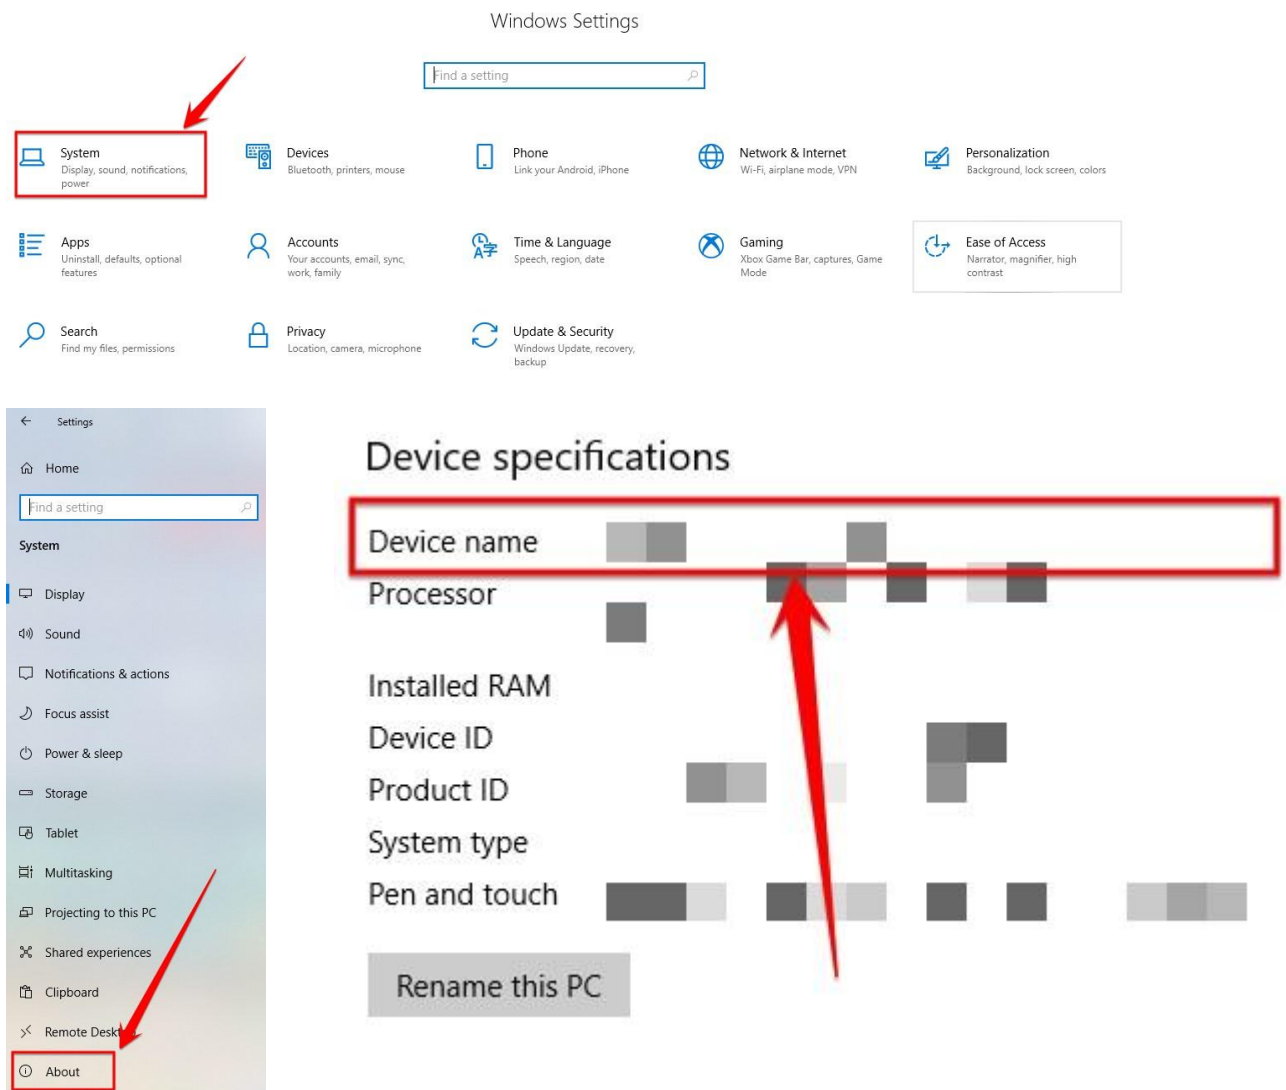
Windows Settings

Find a setting

System
Display, sound, notifications, power

Devices
Bluetooth, printers, mouse

Phone
Link your Android, iPhone

Network & Internet
Wi-Fi, airplane mode, VPN

Personalization
Background, lock screen, colors

Apps
Uninstall, defaults, optional features

Accounts
Your accounts, email, sync, work, family

Time & Language
Speech, region, date

Gaming
Xbox Game Bar, captures, Game Mode

Ease of Access
Narrator, magnifier, high contrast

Search
Find my files, permissions

Privacy
Location, camera, microphone

Update & Security
Windows Update, recovery, backup

Settings

Home

Find a setting

System

Display

Sound

Notifications & actions

Focus assist

Power & sleep

Storage

Tablet

Multitasking

Projecting to this PC

Shared experiences

Clipboard

Remote Desk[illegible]

About

Device specifications

Device name

Processor

Installed RAM

Device ID

Product ID

System type

Pen and touch

Rename this PC